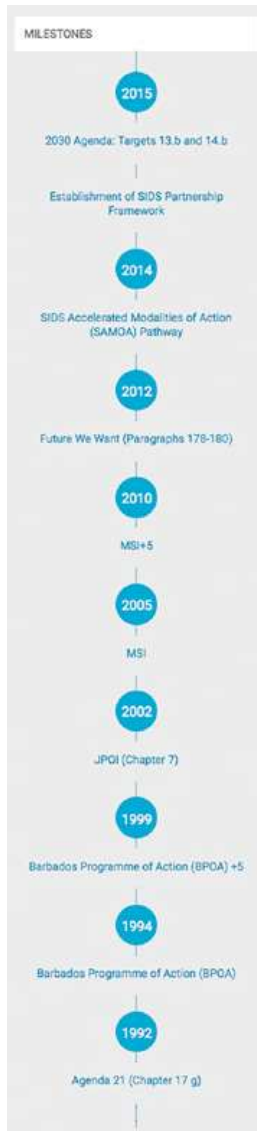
MILESTONES

2015

2030 Agenda: Targets 13.b and 14.b

Establishment of SIDS Partnership Framework

2014

SIDS Accelerated Modalities of Action (SAMOA) Pathway

2012

Future We Want (Paragraphs 178-180)

2010

MSI+5

2005

MSI

2002

JPOI (Chapter 7)

1999

Barbados Programme of Action (BPOA) +5

1994

Barbados Programme of Action (BPOA)

1992

Agenda 21 (Chapter 17 g)